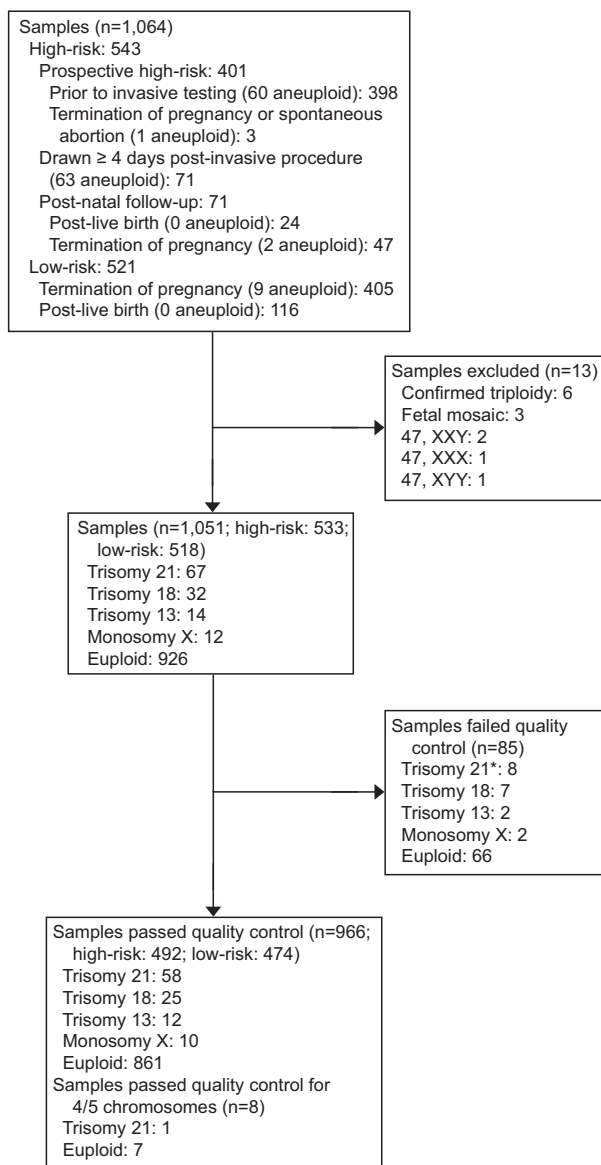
Samples (n=1,064)
High-risk: 543
Prospective high-risk: 401
Prior to invasive testing (60 aneuploid): 398
Termination of pregnancy or spontaneous abortion (1 aneuploid): 3
Drawn ≥ 4 days post-invasive procedure (63 aneuploid): 71
Post-natal follow-up: 71
Post-live birth (0 aneuploid): 24
Termination of pregnancy (2 aneuploid): 47
Low-risk: 521
Termination of pregnancy (9 aneuploid): 405
Post-live birth (0 aneuploid): 116

Samples excluded (n=13)
Confirmed triploidy: 6
Fetal mosaic: 3
47, XXY: 2
47, XXX: 1
47, XYY: 1

Samples (n=1,051; high-risk: 533; low-risk: 518)
Trisomy 21: 67
Trisomy 18: 32
Trisomy 13: 14
Monosomy X: 12
Euploid: 926

Samples failed quality control (n=85)
Trisomy 21*: 8
Trisomy 18: 7
Trisomy 13: 2
Monosomy X: 2
Euploid: 66

Samples passed quality control (n=966; high-risk: 492; low-risk: 474)
Trisomy 21: 58
Trisomy 18: 25
Trisomy 13: 12
Monosomy X: 10
Euploid: 861
Samples passed quality control for 4/5 chromosomes (n=8)
Trisomy 21: 1
Euploid: 7